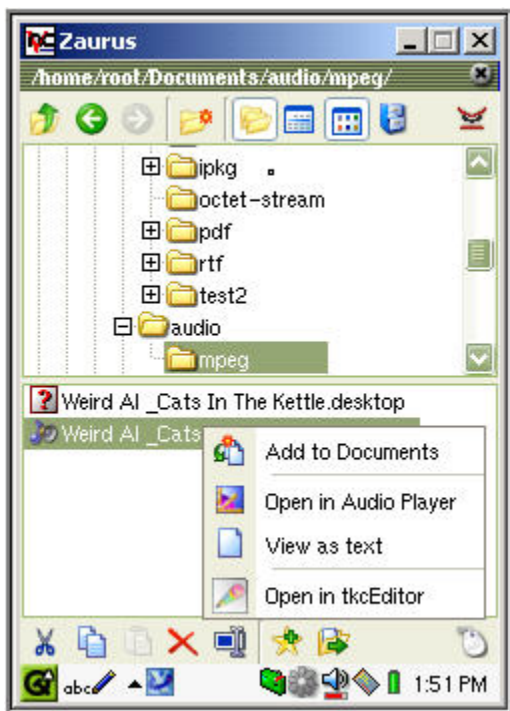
Zaurus

/home/root/Documents/audio/mpeg/

ipkg
octet-stream
pdf
rtf
test2
audio
mpeg

Weird Al _Cats In The Kettle.desktop
Weird Al _Cats

Add to Documents
Open in Audio Player
View as text
Open in tkcEditor

abc

1:51 PM